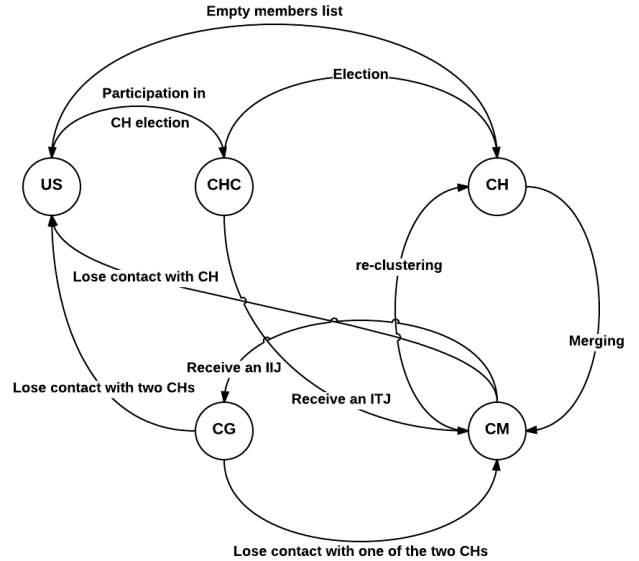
Empty members list

Election

Participation in

CH election

US

CHC

CH

re-clustering

Lose contact with CH

Merging

Receive an IIJ

Lose contact with two CHs

Receive an ITJ

CG

CM

Lose contact with one of the two CHs